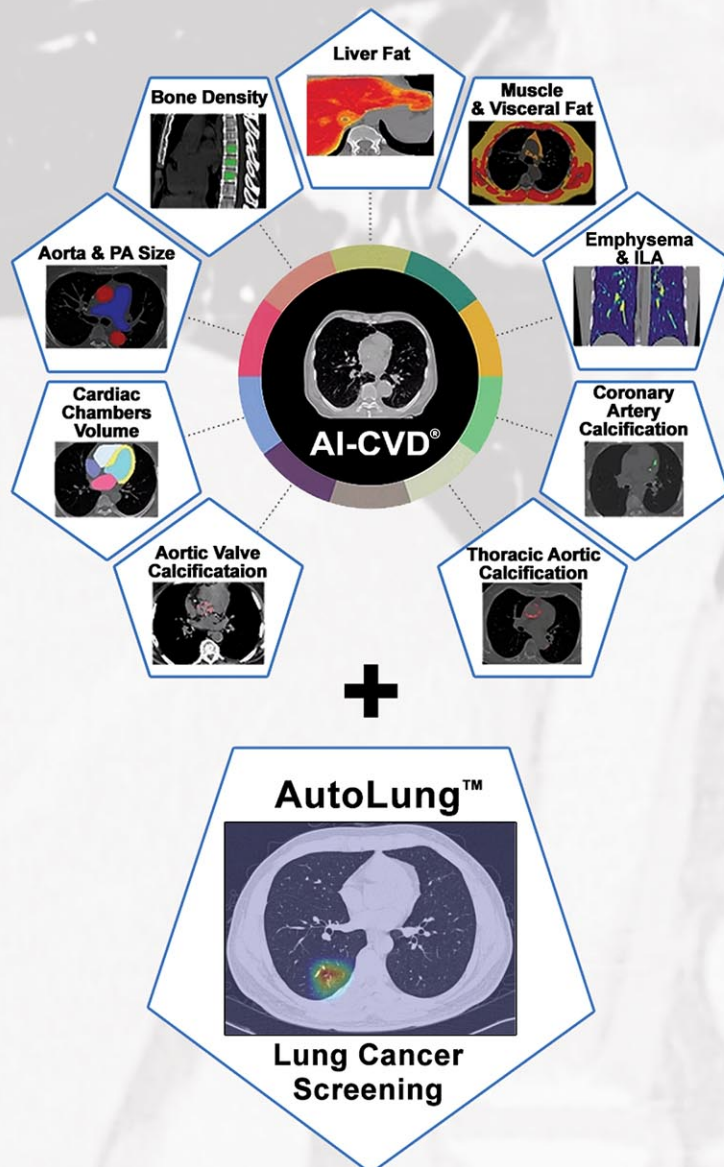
Liver Fat

Bone Density

Muscle & Visceral Fat

Aorta & PA Size

Emphysema & ILA

Cardiac Chambers Volume

Coronary Artery Calcification

AI-CVD®

Aortic Valve Calcificataion

Thoracic Aortic Calcification

+

AutoLung™

Lung Cancer Screening